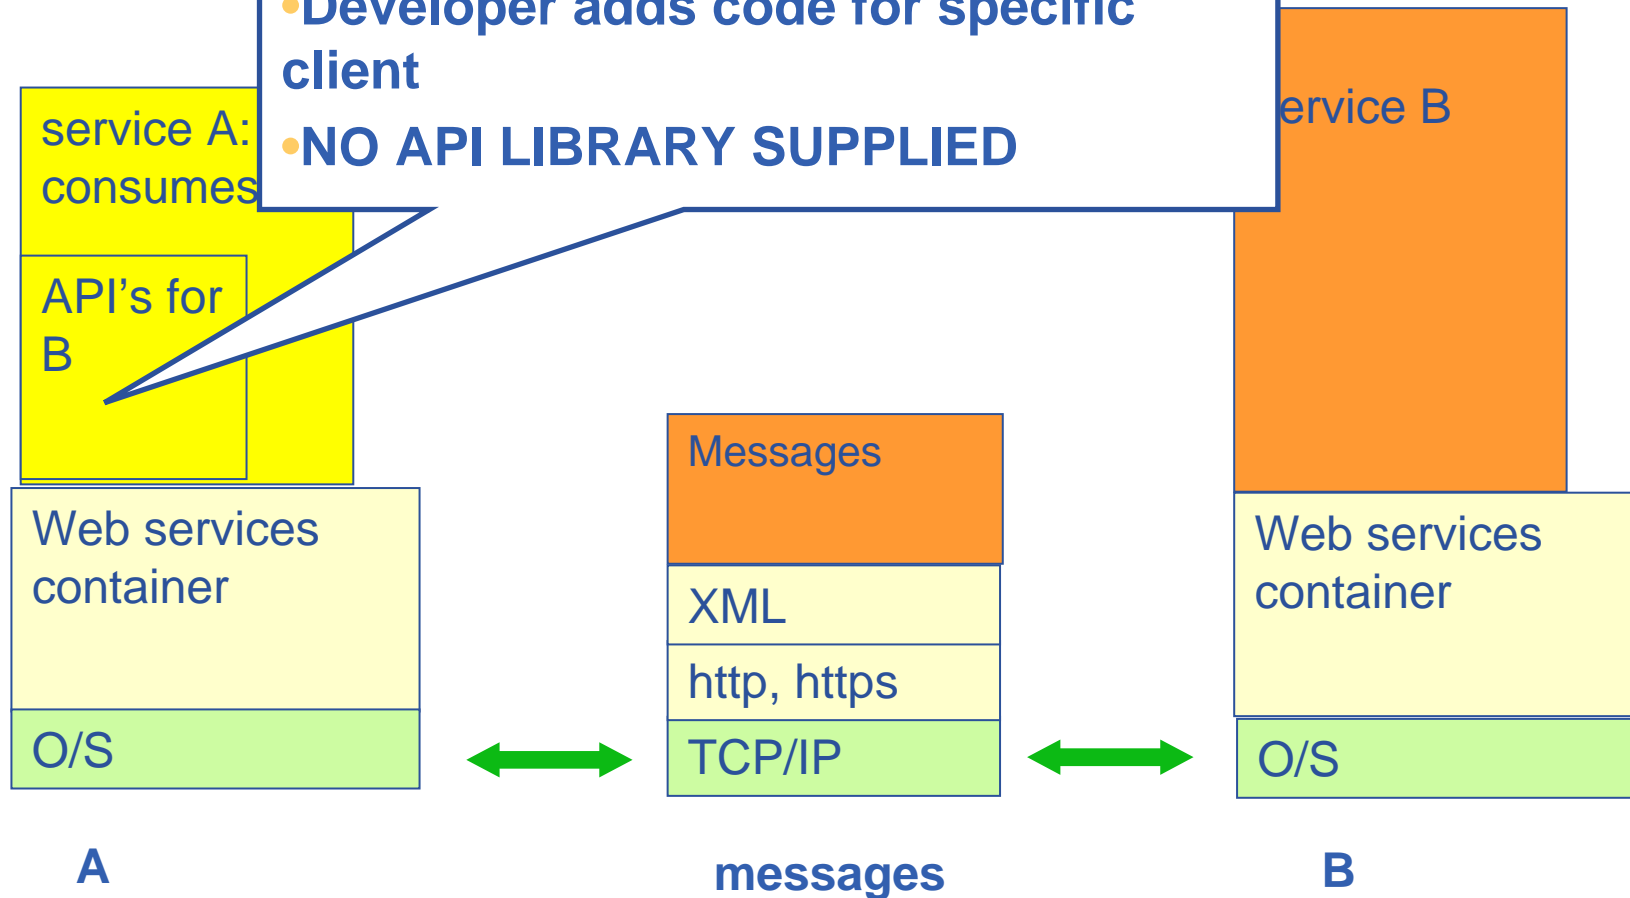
•Developer adds code for specific client
•NO API LIBRARY SUPPLIED

service A: consumes

API's for B

ervice B

Messages

XML

http, https

TCP/IP

Web services container

O/S

Web services container

O/S

A

messages

B